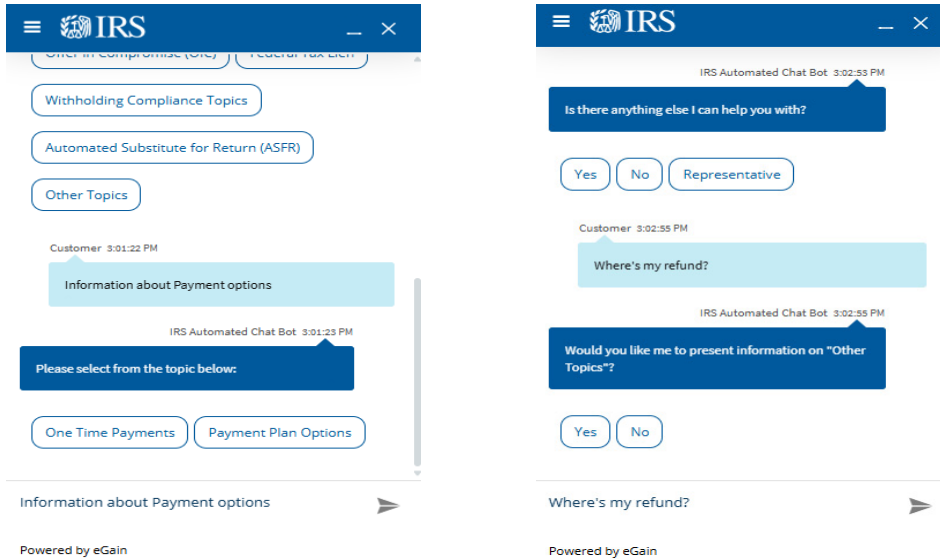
IRS

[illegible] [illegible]

Withholding Compliance Topics

Automated Substitute for Return (ASFR)

Other Topics

Customer 3:01:22 PM

Information about Payment options

IRS Automated Chat Bot 3:01:23 PM

Please select from the topic below:

One Time Payments

Payment Plan Options

Information about Payment options

Powered by eGain

IRS

IRS Automated Chat Bot 3:02:53 PM

Is there anything else I can help you with?

Yes

No

Representative

Customer 3:02:55 PM

Where's my refund?

IRS Automated Chat Bot 3:02:55 PM

Would you like me to present information on "Other Topics"?

Yes

No

Where's my refund?

Powered by eGain